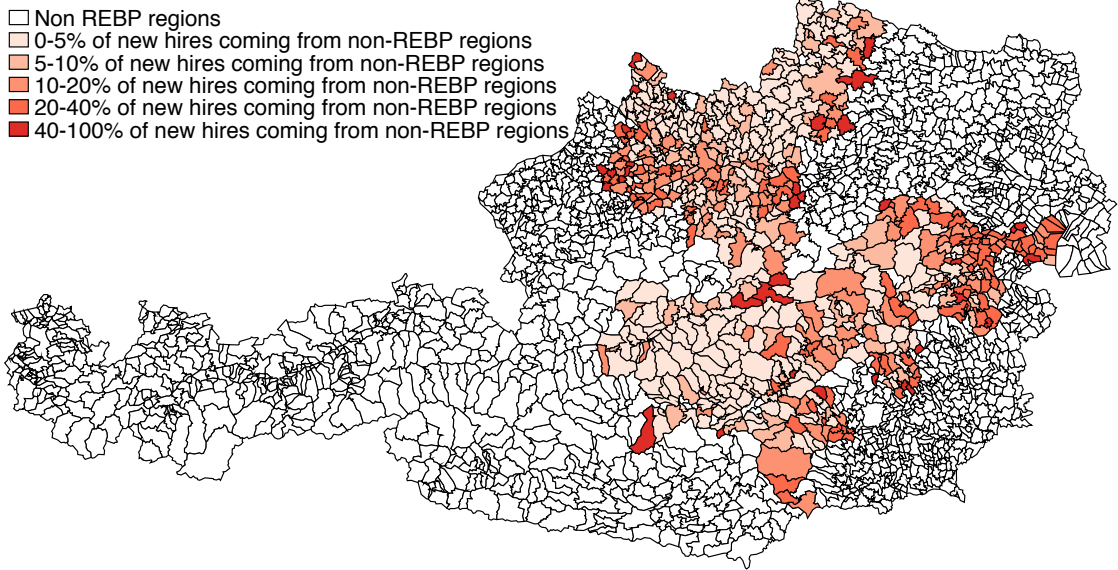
Non REBP regions
0-5% of new hires coming from non-REBP regions
5-10% of new hires coming from non-REBP regions
10-20% of new hires coming from non-REBP regions
20-40% of new hires coming from non-REBP regions
40-100% of new hires coming from non-REBP regions